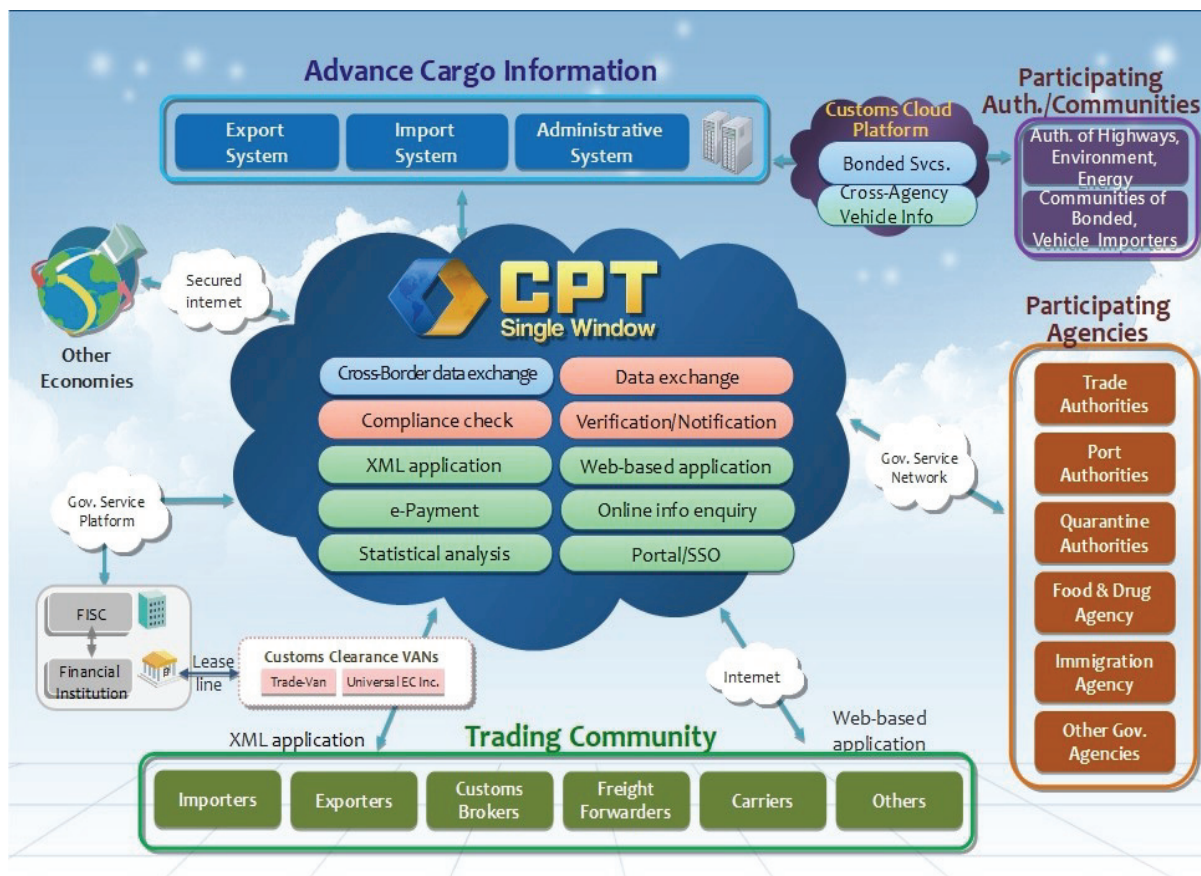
Advance Cargo Information

Export System

Import System

Administrative System

Customs Cloud Platform

Bonded Svcs.

Cross-Agency Vehide Info

Participating Auth./Communities

Auth. of Highways, Environment, Energy

Communities of Bonded, Vehicle Importers

Secured internet

Other Economies

CPT Single Window

Cross-Border data exchange

Data exchange

Compliance check

Verification/Notification

XML application

Web-based application

e-Payment

Online info enquiry

Statistical analysis

Portal/SSO

Participating Agencies

Trade Authorities

Port Authorities

Quarantine Authorities

Food & Drug Agency

Immigration Agency

Other Gov. Agencies

Gov. Service Network

Gov. Service Platform

FISC

Financial Institution

Lease line

Customs Clearance VANs

Trade-Van

Universal EC Inc.

Intemet

XML application

Web-based application

Trading Community

Importers

Exporters

Customs Brokers

Freight Forwarders

Carriers

Others